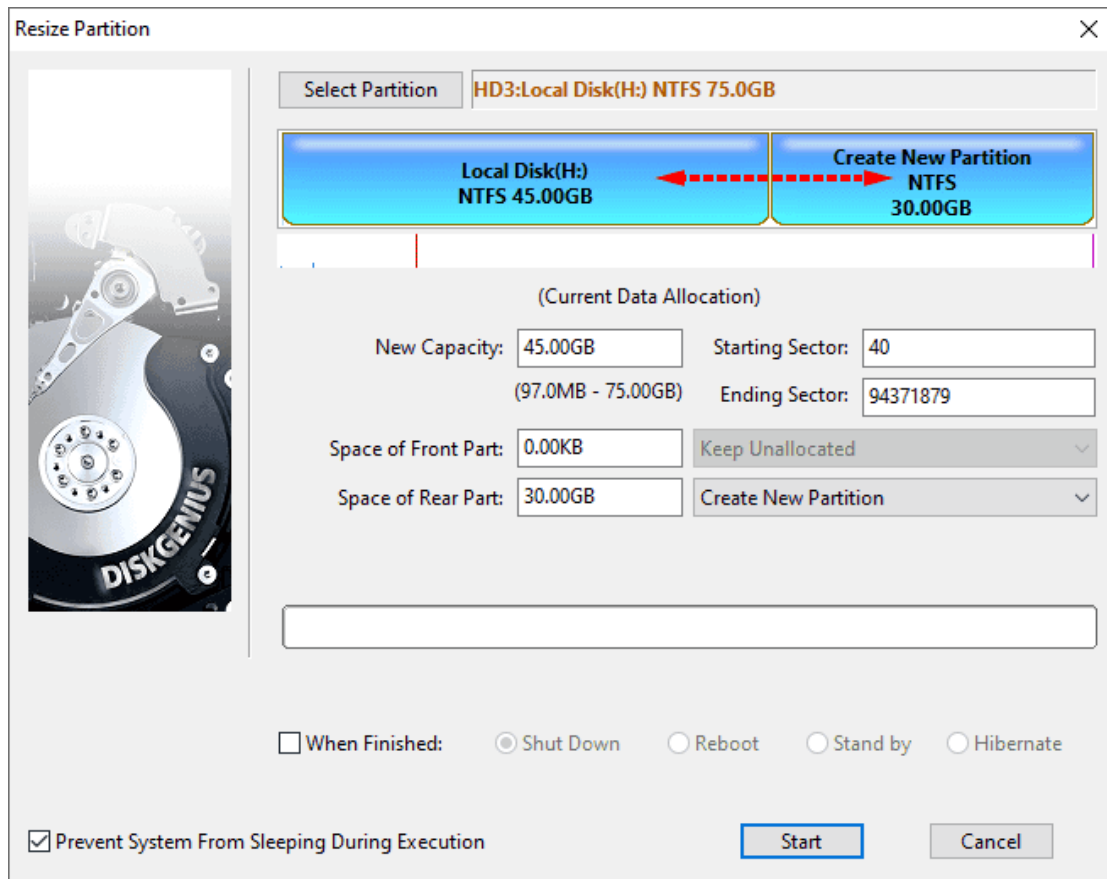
Resize Partition

DISKGENIUS

Select Partition
HD3:Local Disk(H:) NTFS 75.0GB

Local Disk(H:)
NTFS 45.00GB

Create New Partition
NTFS
30.00GB

(Current Data Allocation)

New Capacity: 45.00GB
(97.0MB - 75.00GB)
Starting Sector: 40
Ending Sector: 94371879

Space of Front Part: 0.00KB
Keep Unallocated
Space of Rear Part: 30.00GB
Create New Partition

When Finished: Shut Down Reboot Stand by Hibernate

Prevent System From Sleeping During Execution
Start
Cancel